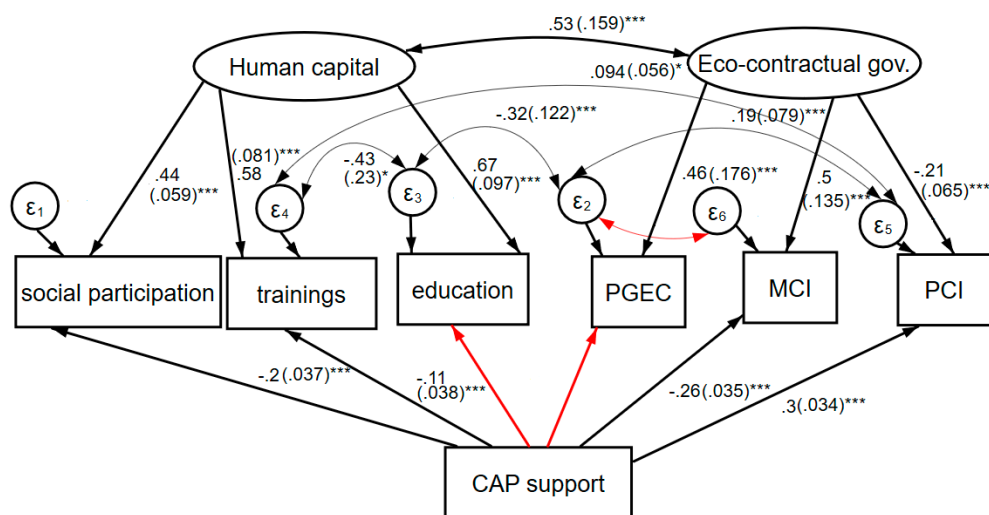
.53 (.159)***

Human capital

Eco-contractual gov.

.094 (.056)*

-.32(.122)***

.19(.079)***

(.081)***
.58

.44
(.059)***

-.43
(.23)*

.67
(.097)***

.46(.176)***

.5
(.135)***

-.21
(.065)***

$\varepsilon_1$

$\varepsilon_4$

$\varepsilon_3$

$\varepsilon_2$

$\varepsilon_6$

$\varepsilon_5$

social participation

trainings

education

PGEC

MCI

PCI

-.2 (.037)***

-.11
(.038)***

-.26(.035)***

.3(.034)***

CAP support